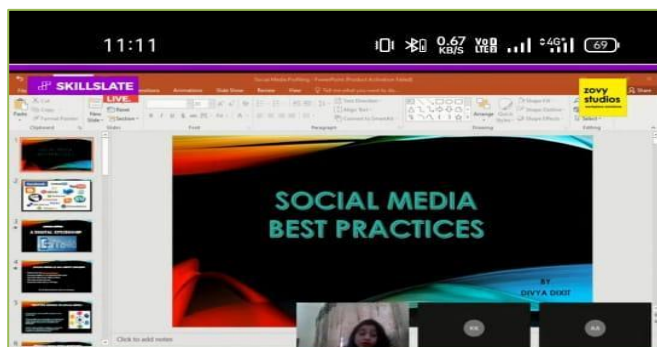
11:11

0.67 KB/S

69

SKILLSLATE LIVE

Social Media Profiling - PowerPoint (Product Activation Failed)

zovy studios

Transitions Animations Slide Show Review View Tell me what you want to do...

Cut Copy Format Painter Paste New Slide Reset Section Clipboard Slides Font Paragraph Drawing Editing

Text Direction Align Text Convert to SmartArt Arrange Quick Styles Shape Fill Shape Outline Shape Effects Find Replace Select

SOCIAL MEDIA BEST PRACTICES

BY DIVYA DIXIT

Click to add notes

KK

AA